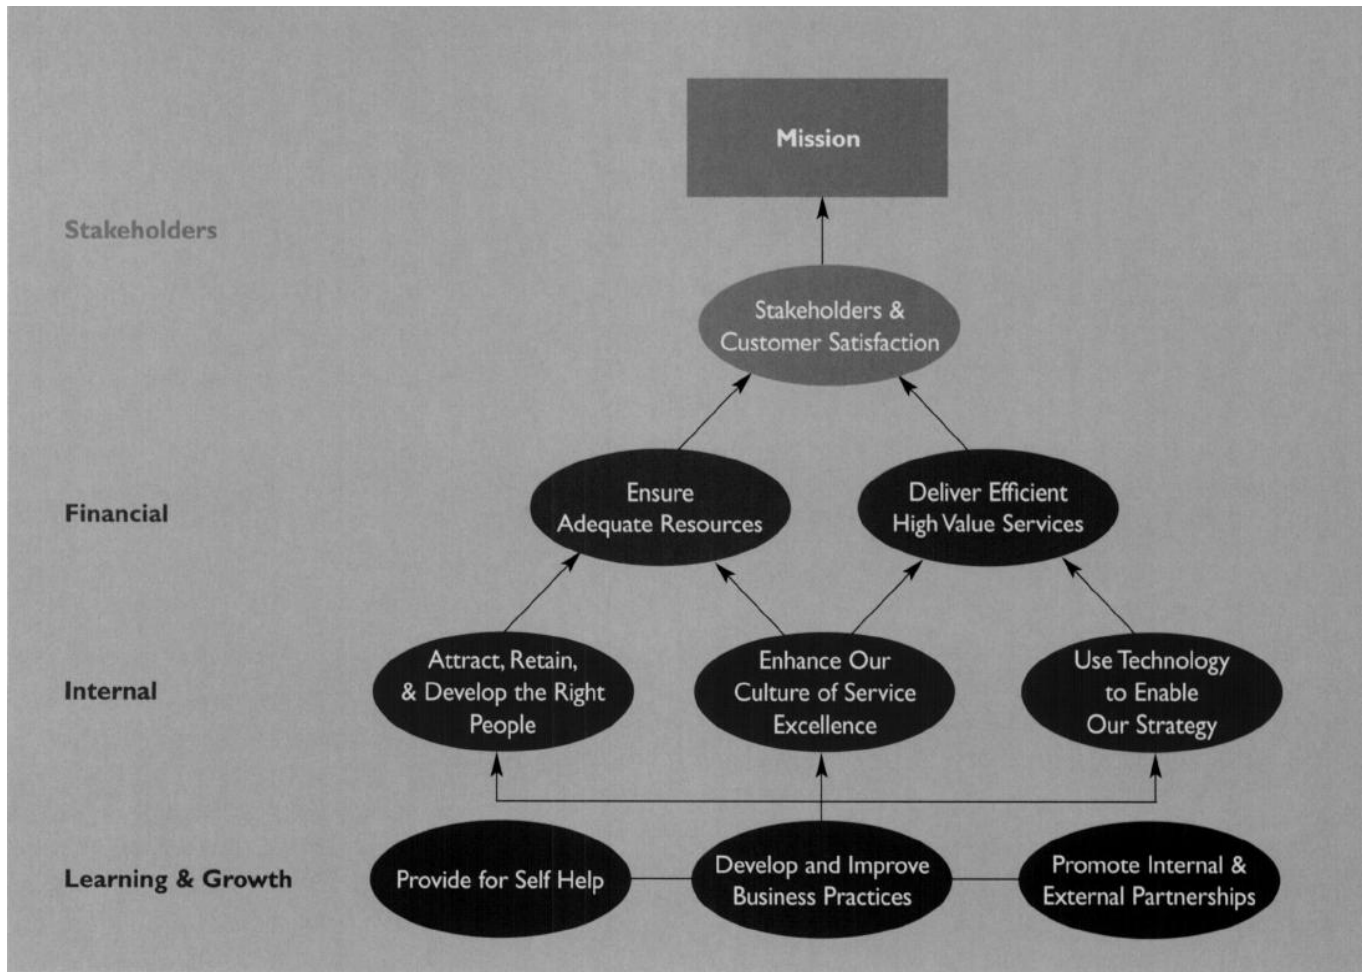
Mission

Stakeholders

Stakeholders & Customer Satisfaction

Financial

Ensure Adequate Resources

Deliver Efficient High Value Services

Internal

Attract, Retain, & Develop the Right People

Enhance Our Culture of Service Excellence

Use Technology to Enable Our Strategy

Learning & Growth

Provide for Self Help

Develop and Improve Business Practices

Promote Internal & External Partnerships